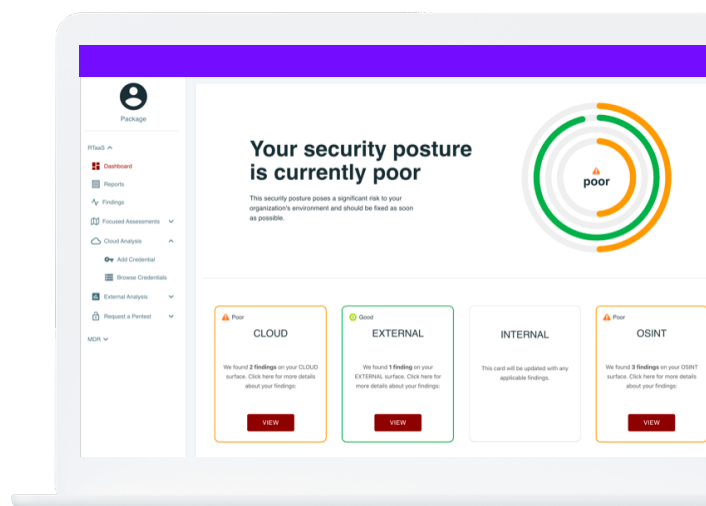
Package

RTaaS

Dashboard

Reports

Findings

Focused Assessments

Cloud Analysis

Add Credential

Browse Credentials

External Analysis

Request a Pentest

MDR

Your security posture is currently poor

This security posture poses a significant risk to your organization's environment and should be fixed as soon as possible.

poor

Poor

CLOUD

We found **2 findings** on your CLOUD surface. Click here for more details about your findings:

VIEW

Good

EXTERNAL

We found **1 finding** on your EXTERNAL surface. Click here for more details about your findings:

VIEW

INTERNAL

This card will be updated with any applicable findings.

Poor

OSINT

We found **3 findings** on your OSINT surface. Click here for more details about your findings:

VIEW